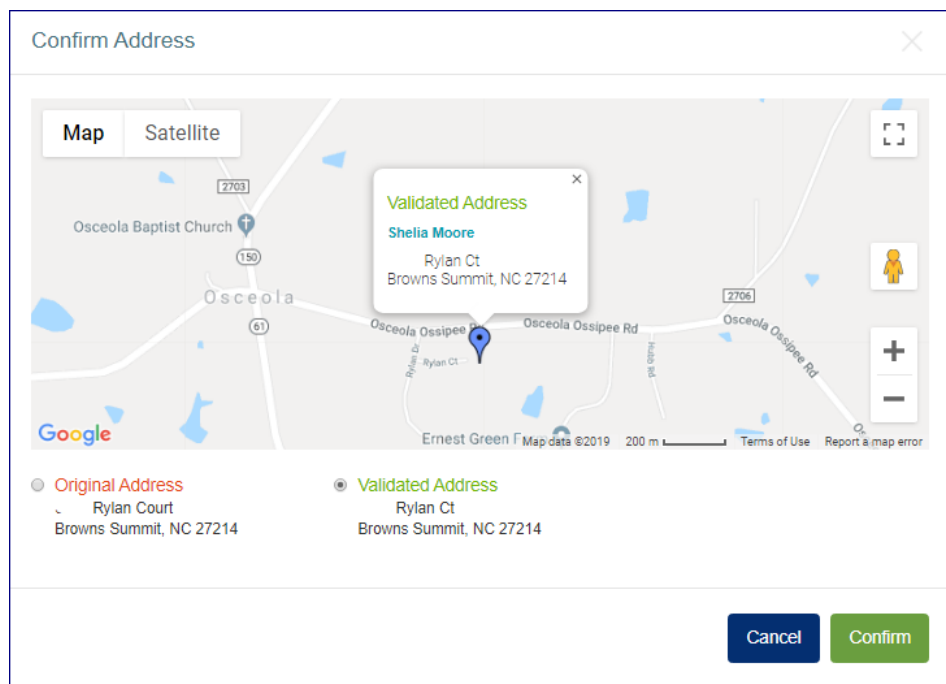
Confirm Address

Map
Satellite

2703
Osceola Baptist Church
150
Osceola
61
Osceola Ossipee Rd
Rylan Dr
Rylan Ct
Osceola Ossipee Rd
Hobb Rd
2706
Osceola Ossipee Rd
Ernest Green
Google
Map data ©2019
200 m
Terms of Use
Report a map error

Validated Address
Shelia Moore
Rylan Ct
Browns Summit, NC 27214

Original Address
Rylan Court
Browns Summit, NC 27214

Validated Address
Rylan Ct
Browns Summit, NC 27214

Cancel
Confirm